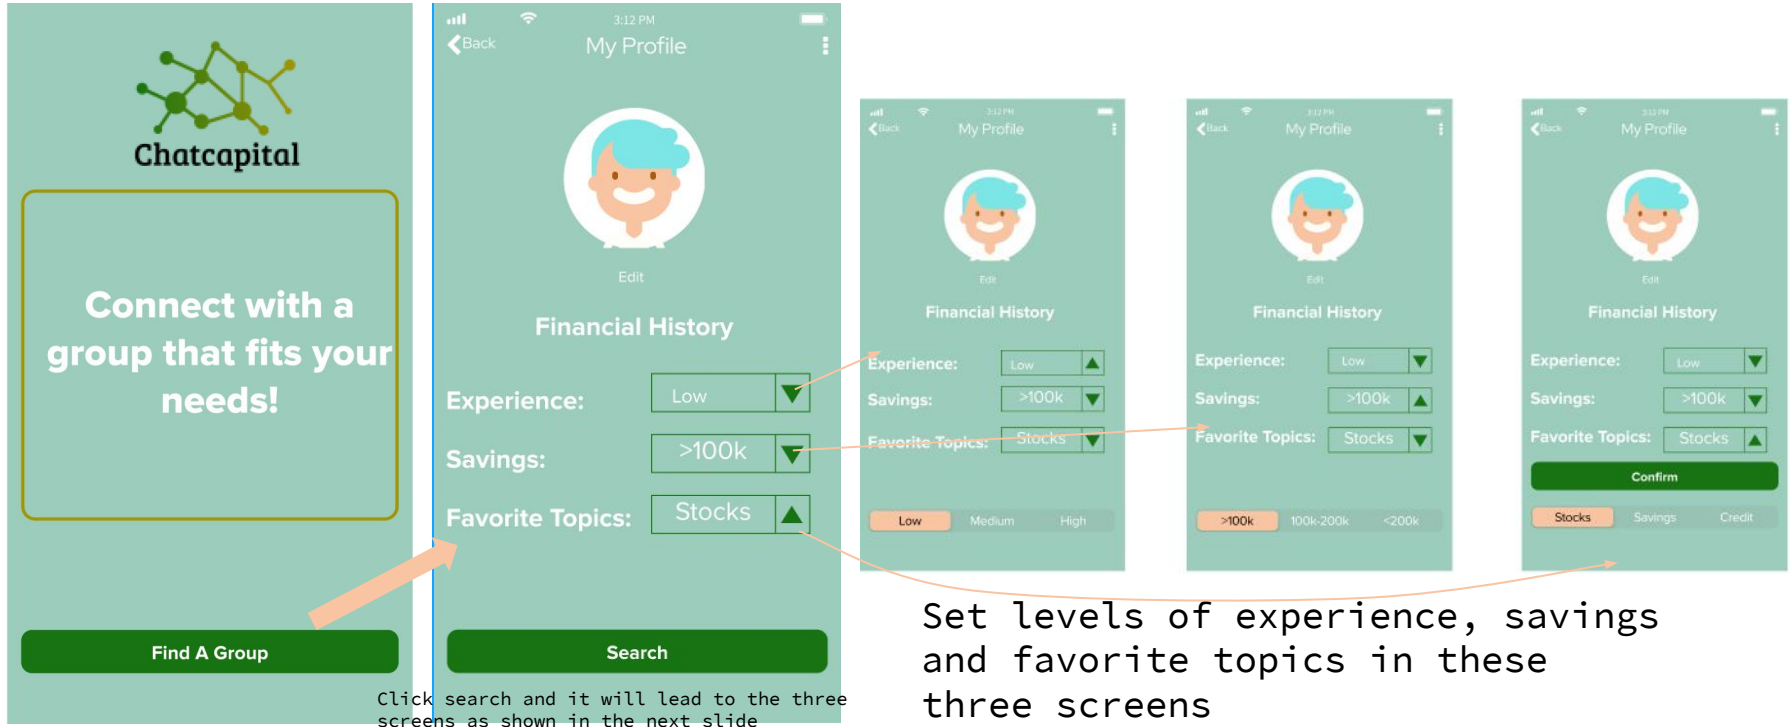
Chatcapital

Connect with a group that fits your needs!

Find A Group

3:12 PM
Back
My Profile

Edit

Financial History

Experience: Low
Savings: >100k
Favorite Topics: Stocks

Search

Click search and it will lead to the three screens as shown in the next slide

3:12 PM
Back
My Profile
Edit
Financial History
Experience: Low
Savings: >100k
Favorite Topics: Stocks
Low Medium High

3:12 PM
Back
My Profile
Edit
Financial History
Experience: Low
Savings: >100k
Favorite Topics: Stocks
>100k 100k-200k <200k

3:12 PM
Back
My Profile
Edit
Financial History
Experience: Low
Savings: >100k
Favorite Topics: Stocks
Confirm
Stocks Savings Credit

Set levels of experience, savings and favorite topics in these three screens